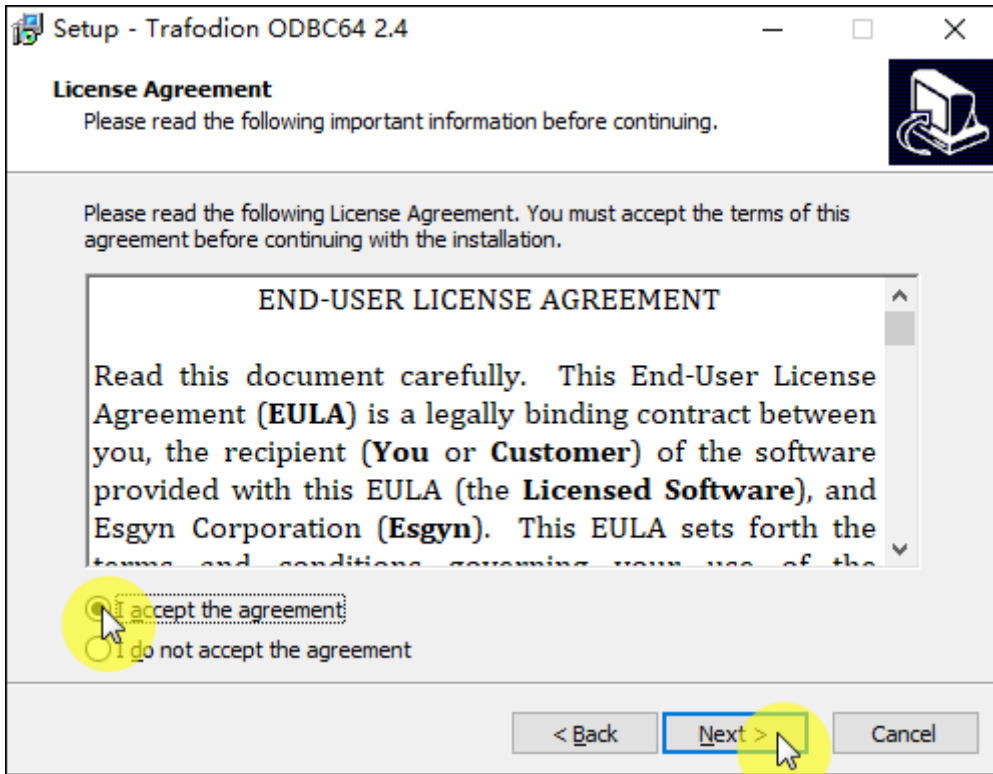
Setup - Trafodion ODBC64 2.4

License Agreement
Please read the following important information before continuing.

Please read the following License Agreement. You must accept the terms of this agreement before continuing with the installation.

END-USER LICENSE AGREEMENT

Read this document carefully. This End-User License Agreement (**EULA**) is a legally binding contract between you, the recipient (**You** or **Customer**) of the software provided with this EULA (the **Licensed Software**), and Esgyn Corporation (**Esgyn**). This EULA sets forth the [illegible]

I accept the agreement
I do not accept the agreement

< Back
Next >
Cancel